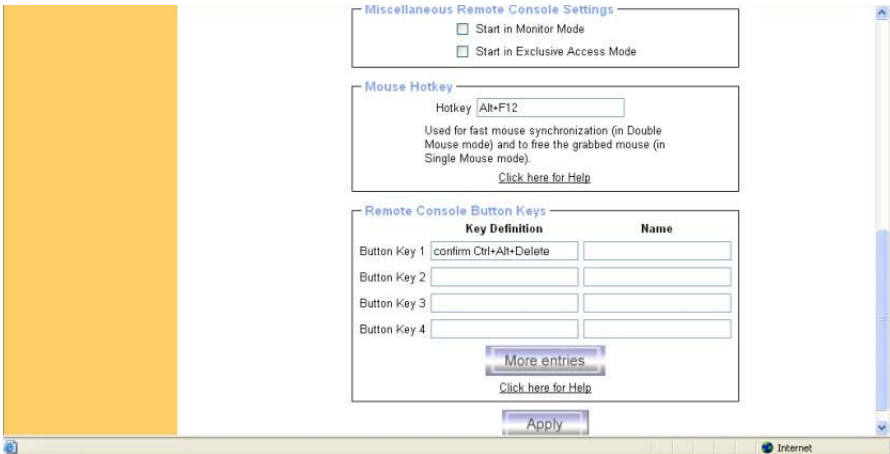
Miscellaneous Remote Console Settings

Start in Monitor Mode

Start in Exclusive Access Mode

Mouse Hotkey

Hotkey Alt+F12

Used for fast mouse synchronization (in Double Mouse mode) and to free the grabbed mouse (in Single Mouse mode).

Click here for Help

Remote Console Button Keys

| | Key Definition | Name |
|---|---|---|
| Button Key 1 | confirm Ctrl+Alt+Delete | |
| Button Key 2 | | |
| Button Key 3 | | |
| Button Key 4 | | |

More entries

Click here for Help

Apply

Internet